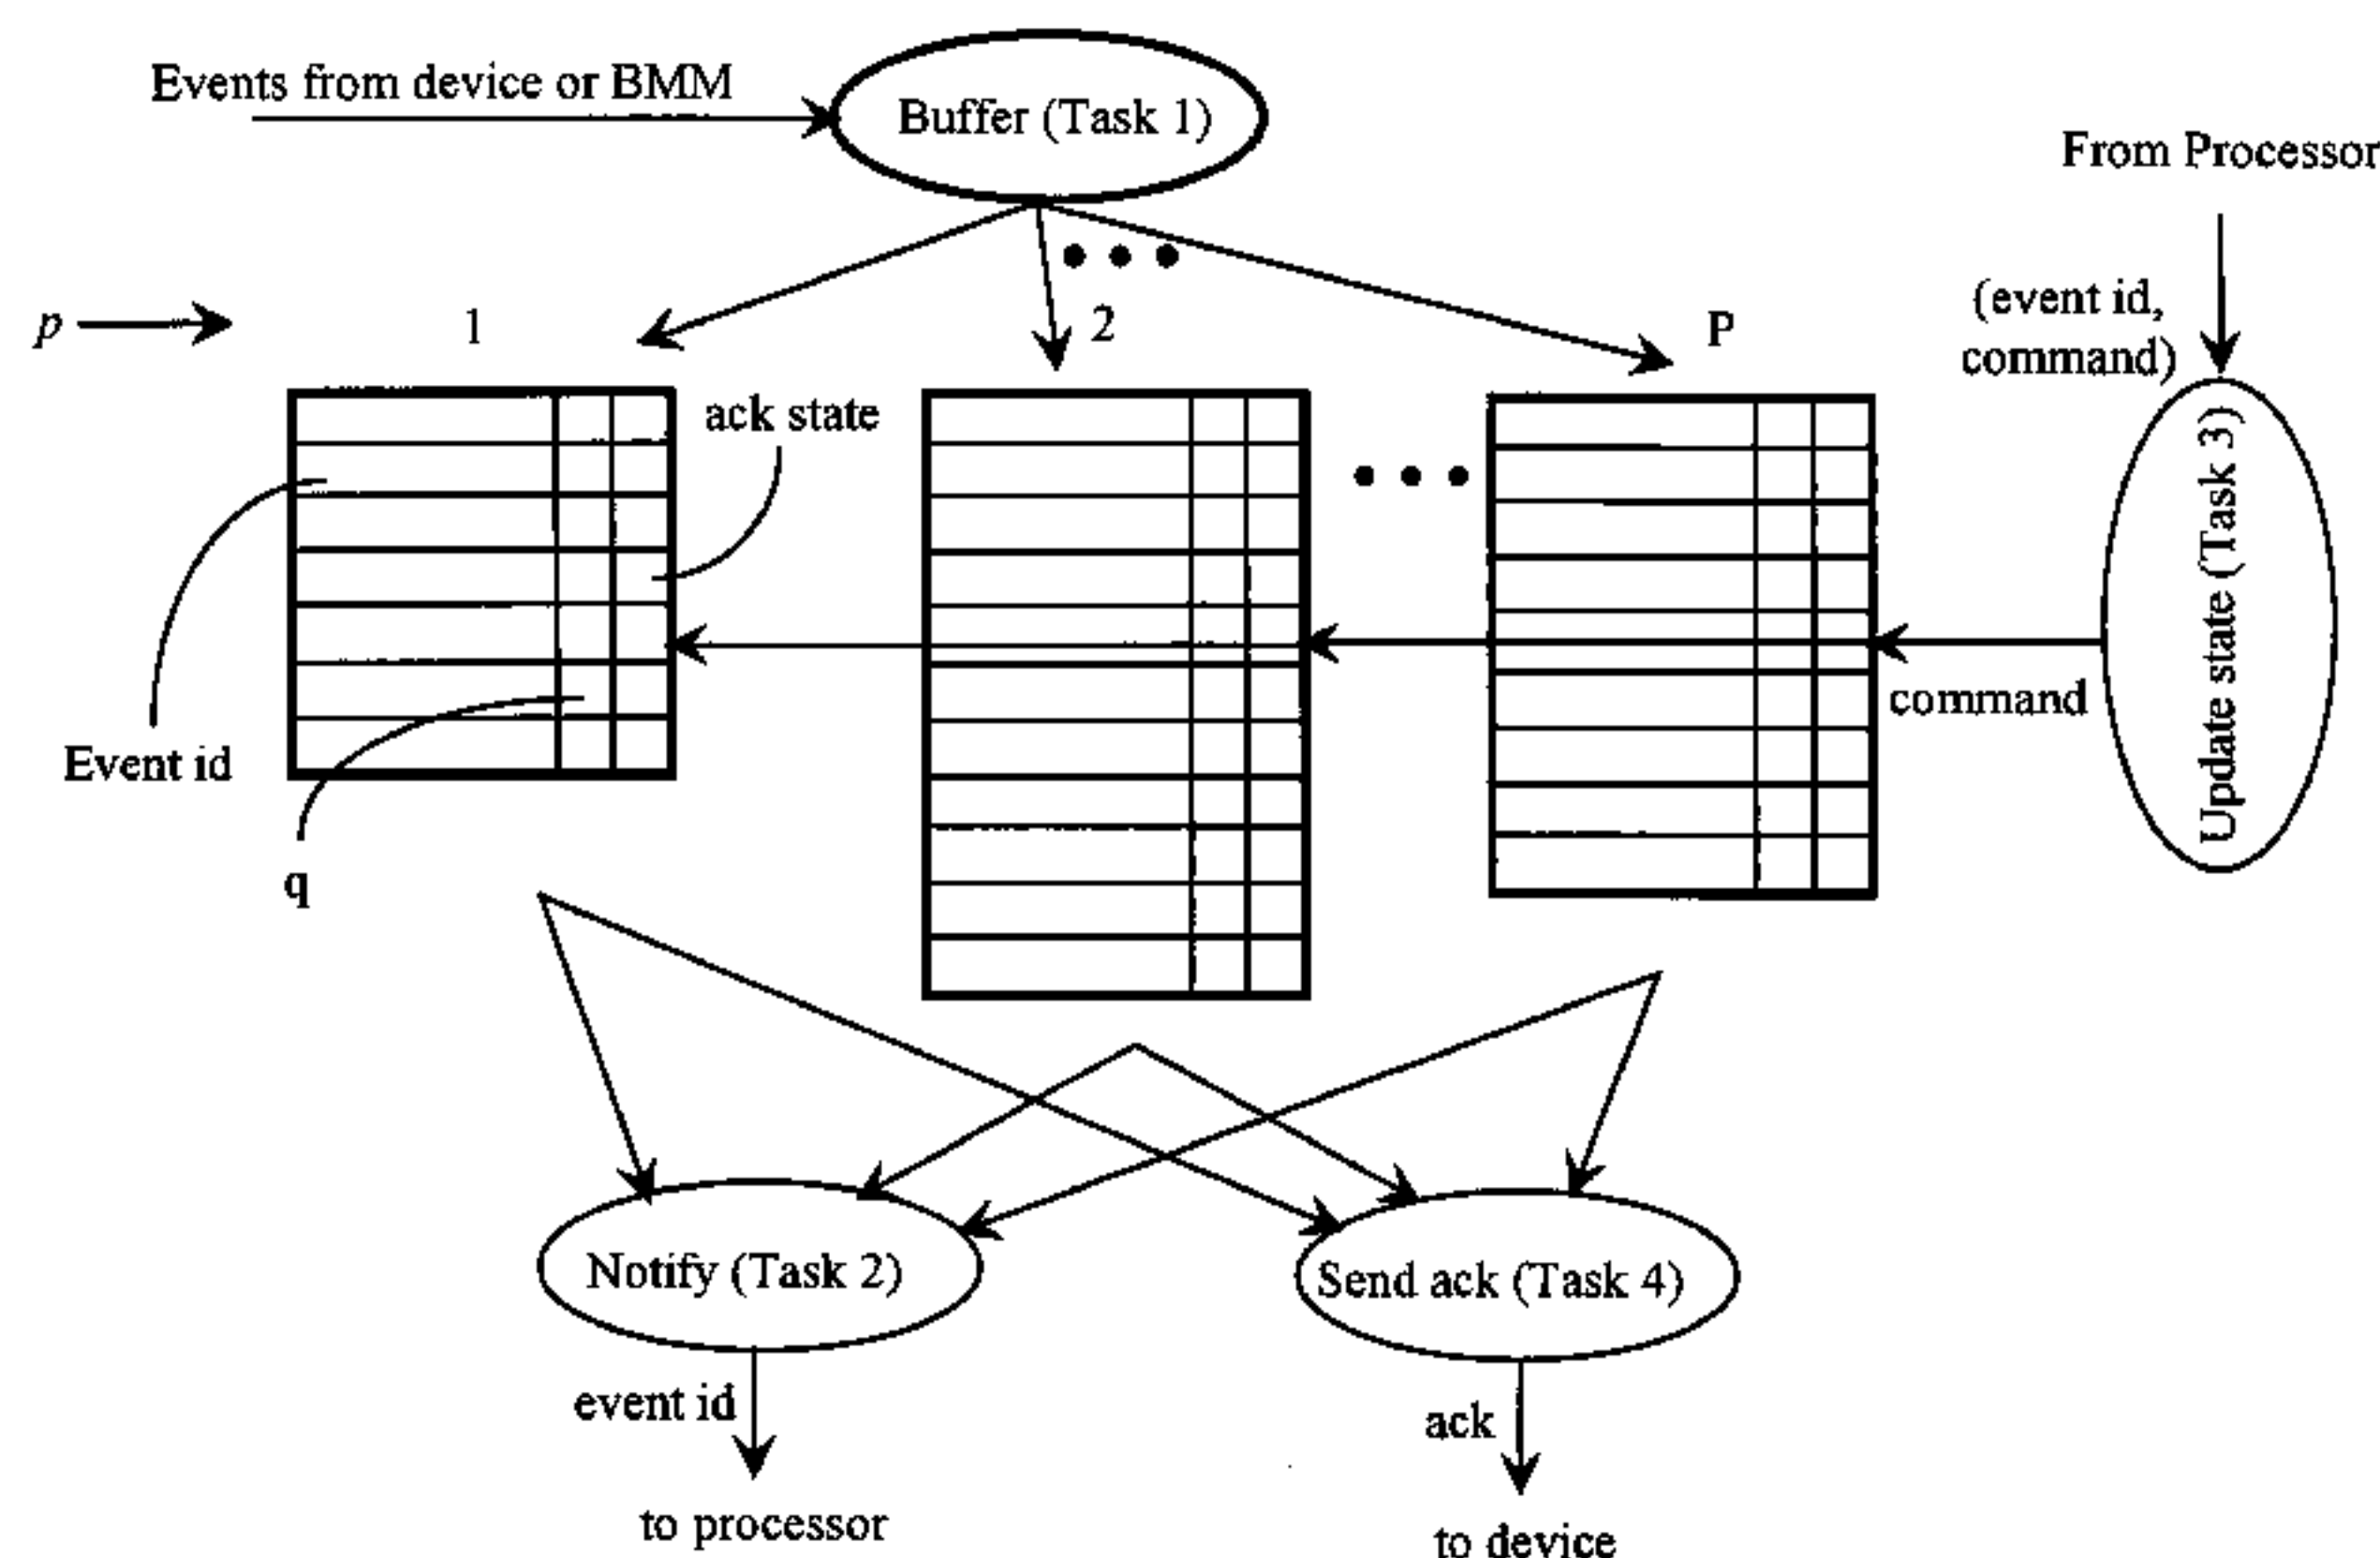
Events from device or BMM

Buffer (Task 1)

From Processor

(event id, command)

$p$

1

2

P

ack state

Event id

q

command

Update state (Task 3)

Notify (Task 2)

Send ack (Task 4)

event id

to processor

ack

to device